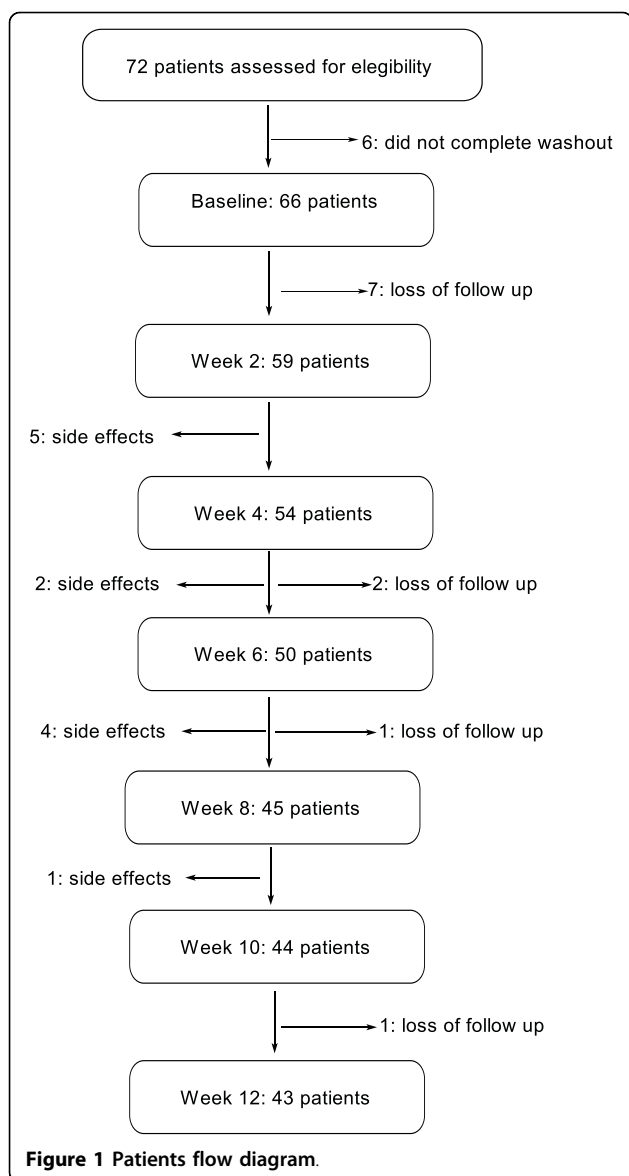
72 patients assessed for elegibility

6: did not complete washout

Baseline: 66 patients

7: loss of follow up

Week 2: 59 patients

5: side effects

Week 4: 54 patients

2: side effects

2: loss of follow up

Week 6: 50 patients

4: side effects

1: loss of follow up

Week 8: 45 patients

1: side effects

Week 10: 44 patients

1: loss of follow up

Week 12: 43 patients

Figure 1 Patients flow diagram.